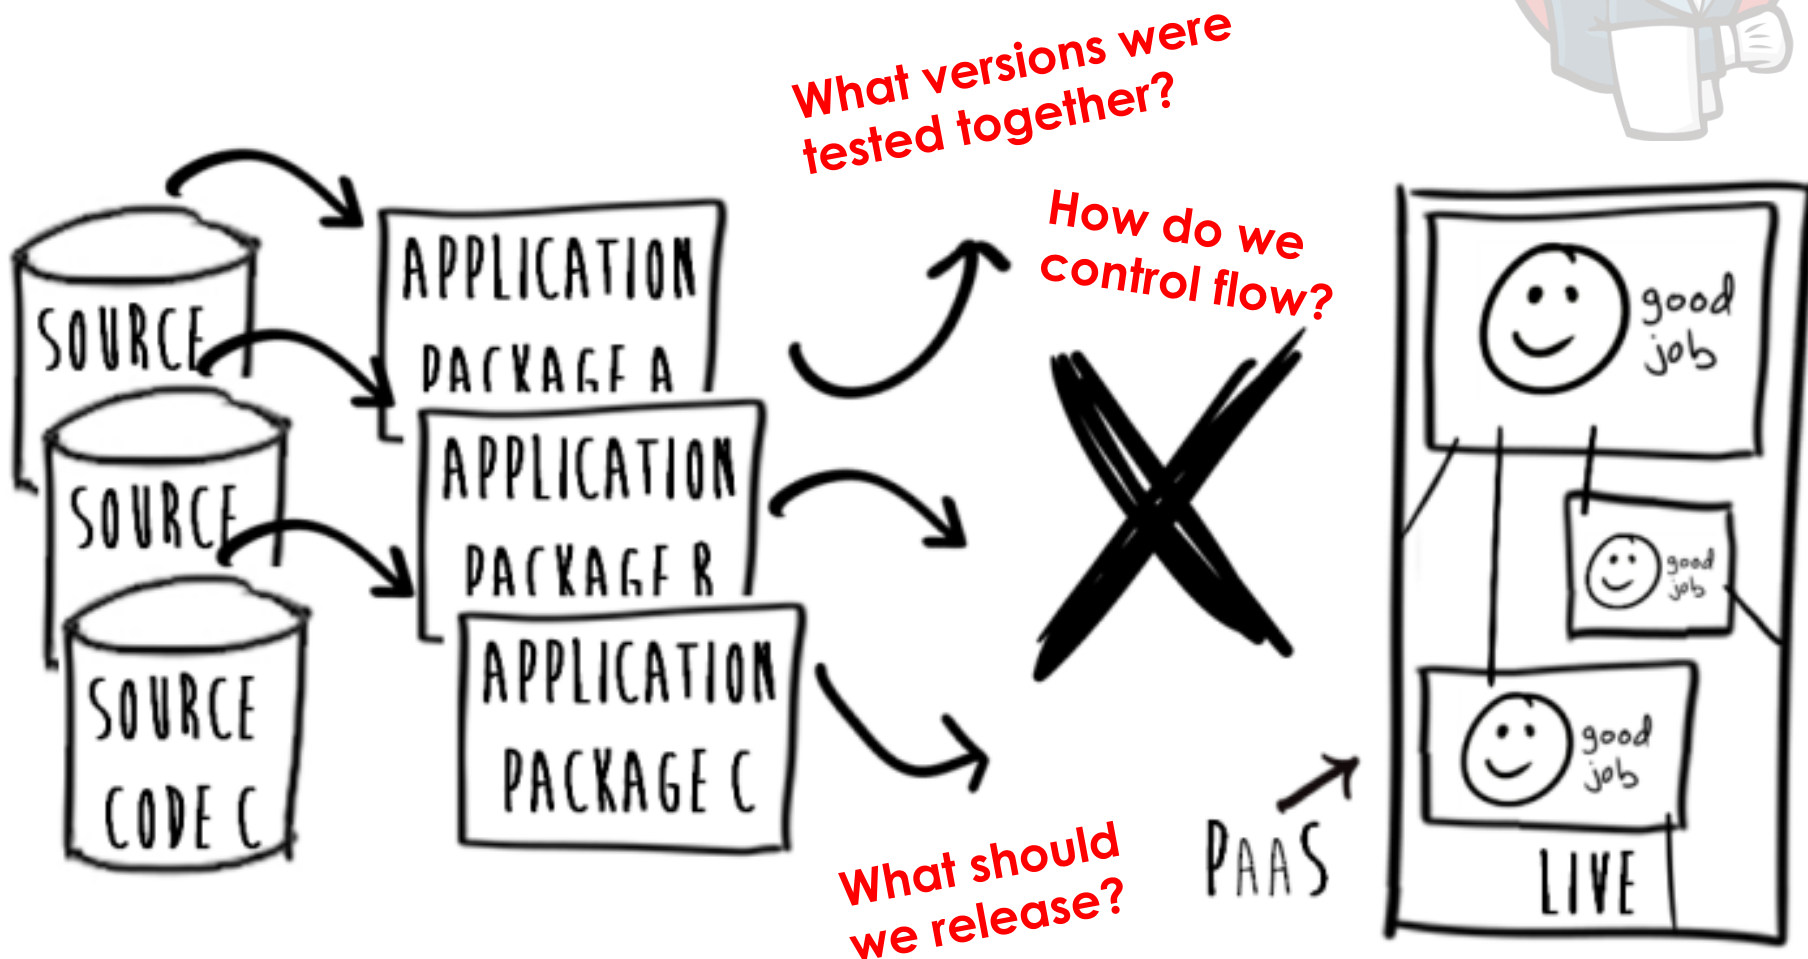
What versions were tested together?

How do we control flow?

SOURCE

SOURCE

SOURCE CODE C

APPLICATION PACKAGE A

APPLICATION PACKAGE B

APPLICATION PACKAGE C

good job

good job

good job

LIVE

PAAS

What should we release?